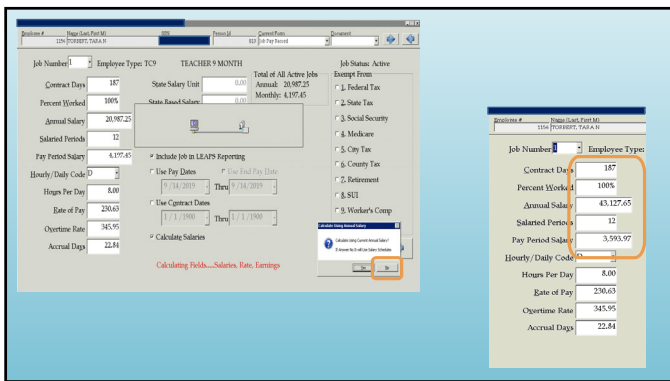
Employee # Name (Last, First M) SSN Person Id Current Form Document
1156 TORBERT, TARA N 810 Job Pay Record

Job Number 1 Employee Type: TC9 TEACHER 9 MONTH Job Status: Active

Contract Days 187
Percent Worked 100%
Annual Salary 20,987.25
Salaried Periods 12
Pay Period Salary 4,197.45
Hourly/Daily Code D
Hours Per Day 8.00
Rate of Pay 230.63
Overtime Rate 345.95
Accrual Days 22.84

State Salary Unit 0.00
State Based Salary 0.00

Total of All Active Jobs
Annual: 20,987.25
Monthly: 4,197.45

Exempt From
1. Federal Tax
2. State Tax
3. Social Security
4. Medicare
5. City Tax
6. County Tax
7. Retirement
8. SUI
9. Worker's Comp

Include Job in LEAPS Reporting
Use Pay Dates
Use End Pay Date
9/14/2019 Thru 9/14/2019
Use Contract Dates
1/1/1900 Thru 1/1/1900
Calculate Salaries

Calculate Using Annual Salary
Calculate Using Current Annual Salary?
If Answer No it will use Salary Schedules
Yes No

Calculating Fields....Salaries, Rate, Earnings

Employee # Name (Last, First M)
1156 TORBERT, TARA N

Job Number 1 Employee Type:
Contract Days 187
Percent Worked 100%
Annual Salary 43,127.65
Salaried Periods 12
Pay Period Salary 3,593.97
Hourly/Daily Code D
Hours Per Day 8.00
Rate of Pay 230.63
Overtime Rate 345.95
Accrual Days 22.84